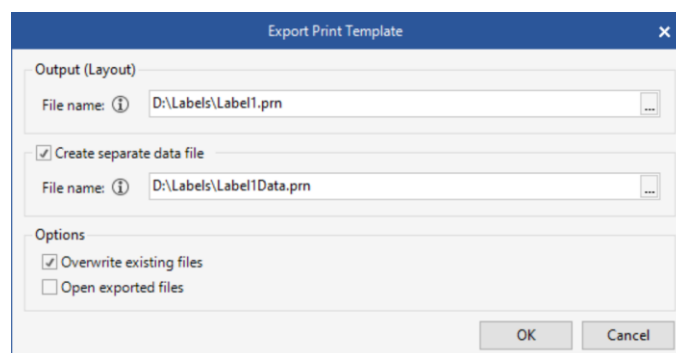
Export Print Template

Output (Layout)

File name: ⓘ D:\Labels\Label1.prn ...

☑ Create separate data file

File name: ⓘ D:\Labels\Label1Data.prn ...

Options

☑ Overwrite existing files

☐ Open exported files

OK Cancel